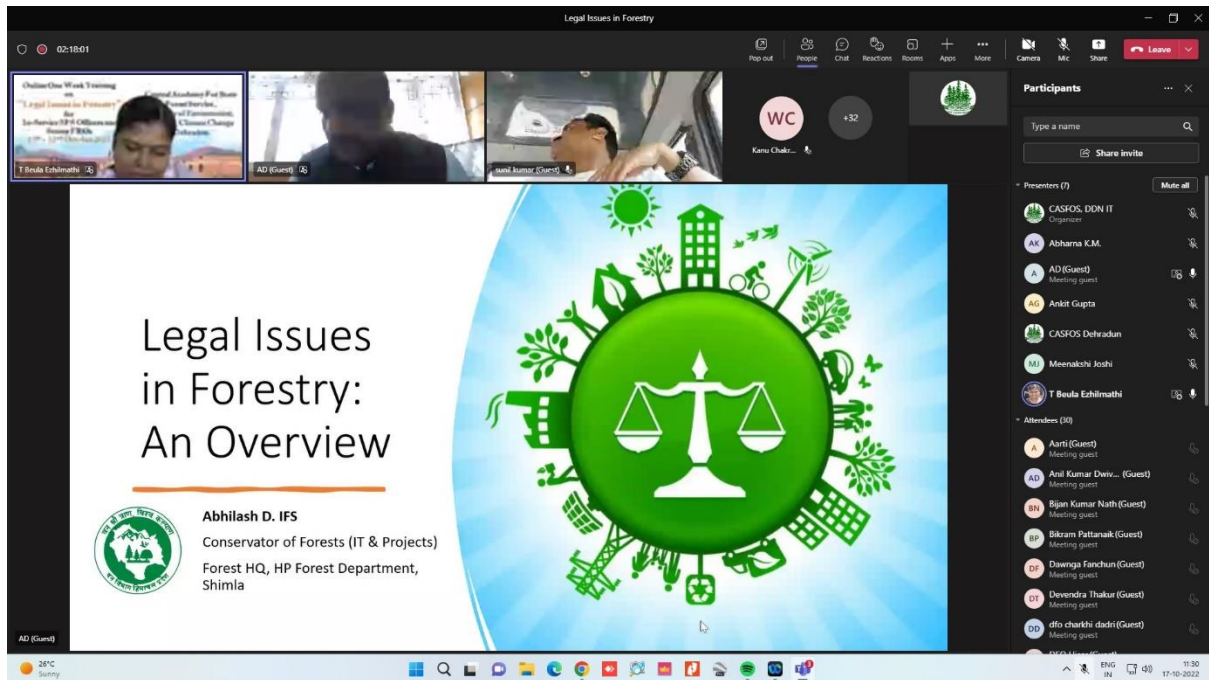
Legal Issues in Forestry

02:18:01

Pop out People Chat Reactions Rooms Apps More Camera Mic Share Leave

Online One Week Training on "Legal Issues in Forestry" for In-Service SFS Officers and Range FROs
Central Academy For State Forest Service, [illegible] Climate Change Dehradun

T Beula Ezhilmathi

AD (Guest)

sunil kumar (Guest)

WC
Kanu Chakr...

+32

Participants

Type a name

Share invite

Presenters (7) Mute all

CASFOS, DDN IT
Organizer

AK Abharna K.M.

A AD (Guest)
Meeting guest

AG Ankit Gupta

CASFOS Dehradun

MJ Meenakshi Joshi

T Beula Ezhilmathi

Attendees (30)

A Aarti (Guest)
Meeting guest

AD Anil Kumar Dwiv... (Guest)
Meeting guest

BN Bijan Kumar Nath (Guest)
Meeting guest

BP Bikram Pattanaik (Guest)
Meeting guest

DF Dawnga Fanchun (Guest)
Meeting guest

DT Devendra Thakur (Guest)
Meeting guest

DD dfo charkhi dadri (Guest)
Meeting guest

Legal Issues in Forestry: An Overview

Abhilash D. IFS
Conservator of Forests (IT & Projects)
Forest HQ, HP Forest Department, Shimla

AD (Guest)

28°C
Sunny

ENG IN 11:30 17-10-2022